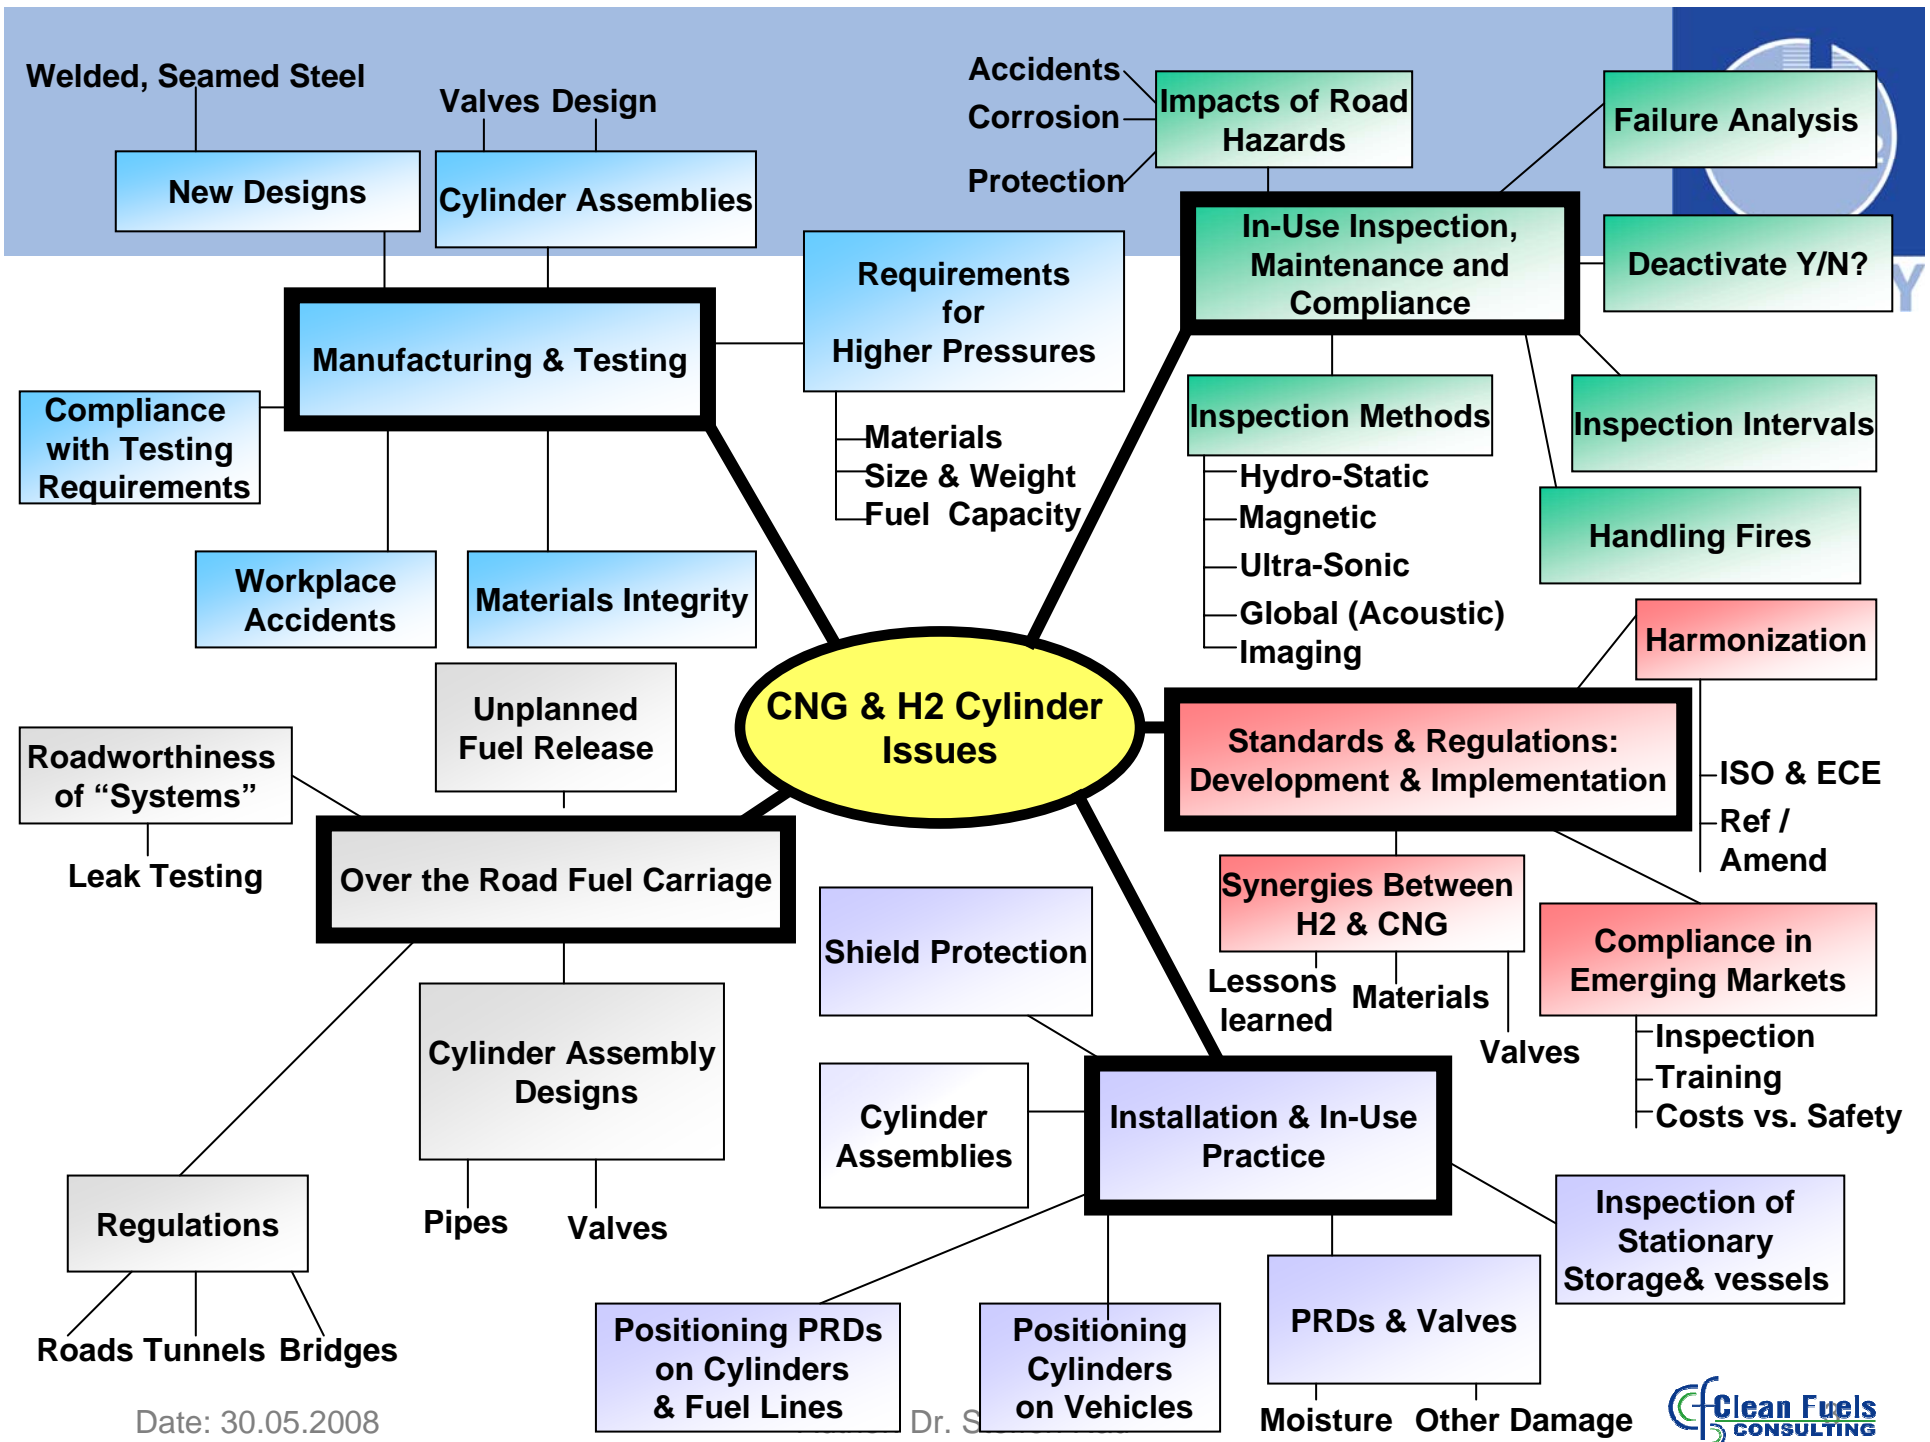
CNG & H2 Cylinder Issues

Manufacturing & Testing

Welded, Seamed Steel

New Designs

Valves Design

Cylinder Assemblies

Requirements for Higher Pressures

Materials
Size & Weight
Fuel Capacity

Compliance with Testing Requirements

Workplace Accidents

Materials Integrity

In-Use Inspection, Maintenance and Compliance

Accidents
Corrosion
Protection

Impacts of Road Hazards

Failure Analysis

Deactivate Y/N?

Inspection Methods

Hydro-Static
Magnetic
Ultra-Sonic
Global (Acoustic)
Imaging

Inspection Intervals

Handling Fires

Standards & Regulations: Development & Implementation

Harmonization

ISO & ECE
Ref / Amend

Synergies Between H2 & CNG

Lessons learned
Materials
Valves

Compliance in Emerging Markets

Inspection
Training /
Costs vs. Safety

Over the Road Fuel Carriage

Unplanned Fuel Release

Roadworthiness of “Systems”

Leak Testing

Cylinder Assembly Designs

Pipes
Valves

Regulations

Roads Tunnels Bridges

Installation & In-Use Practice

Shield Protection

Cylinder Assemblies

Inspection of Stationary Storage& vessels

PRDs & Valves

Moisture Other Damage

Positioning PRDs on Cylinders & Fuel Lines

Positioning Cylinders on Vehicles

Date: 30.05.2008

Dr. S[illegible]

Clean Fuels CONSULTING